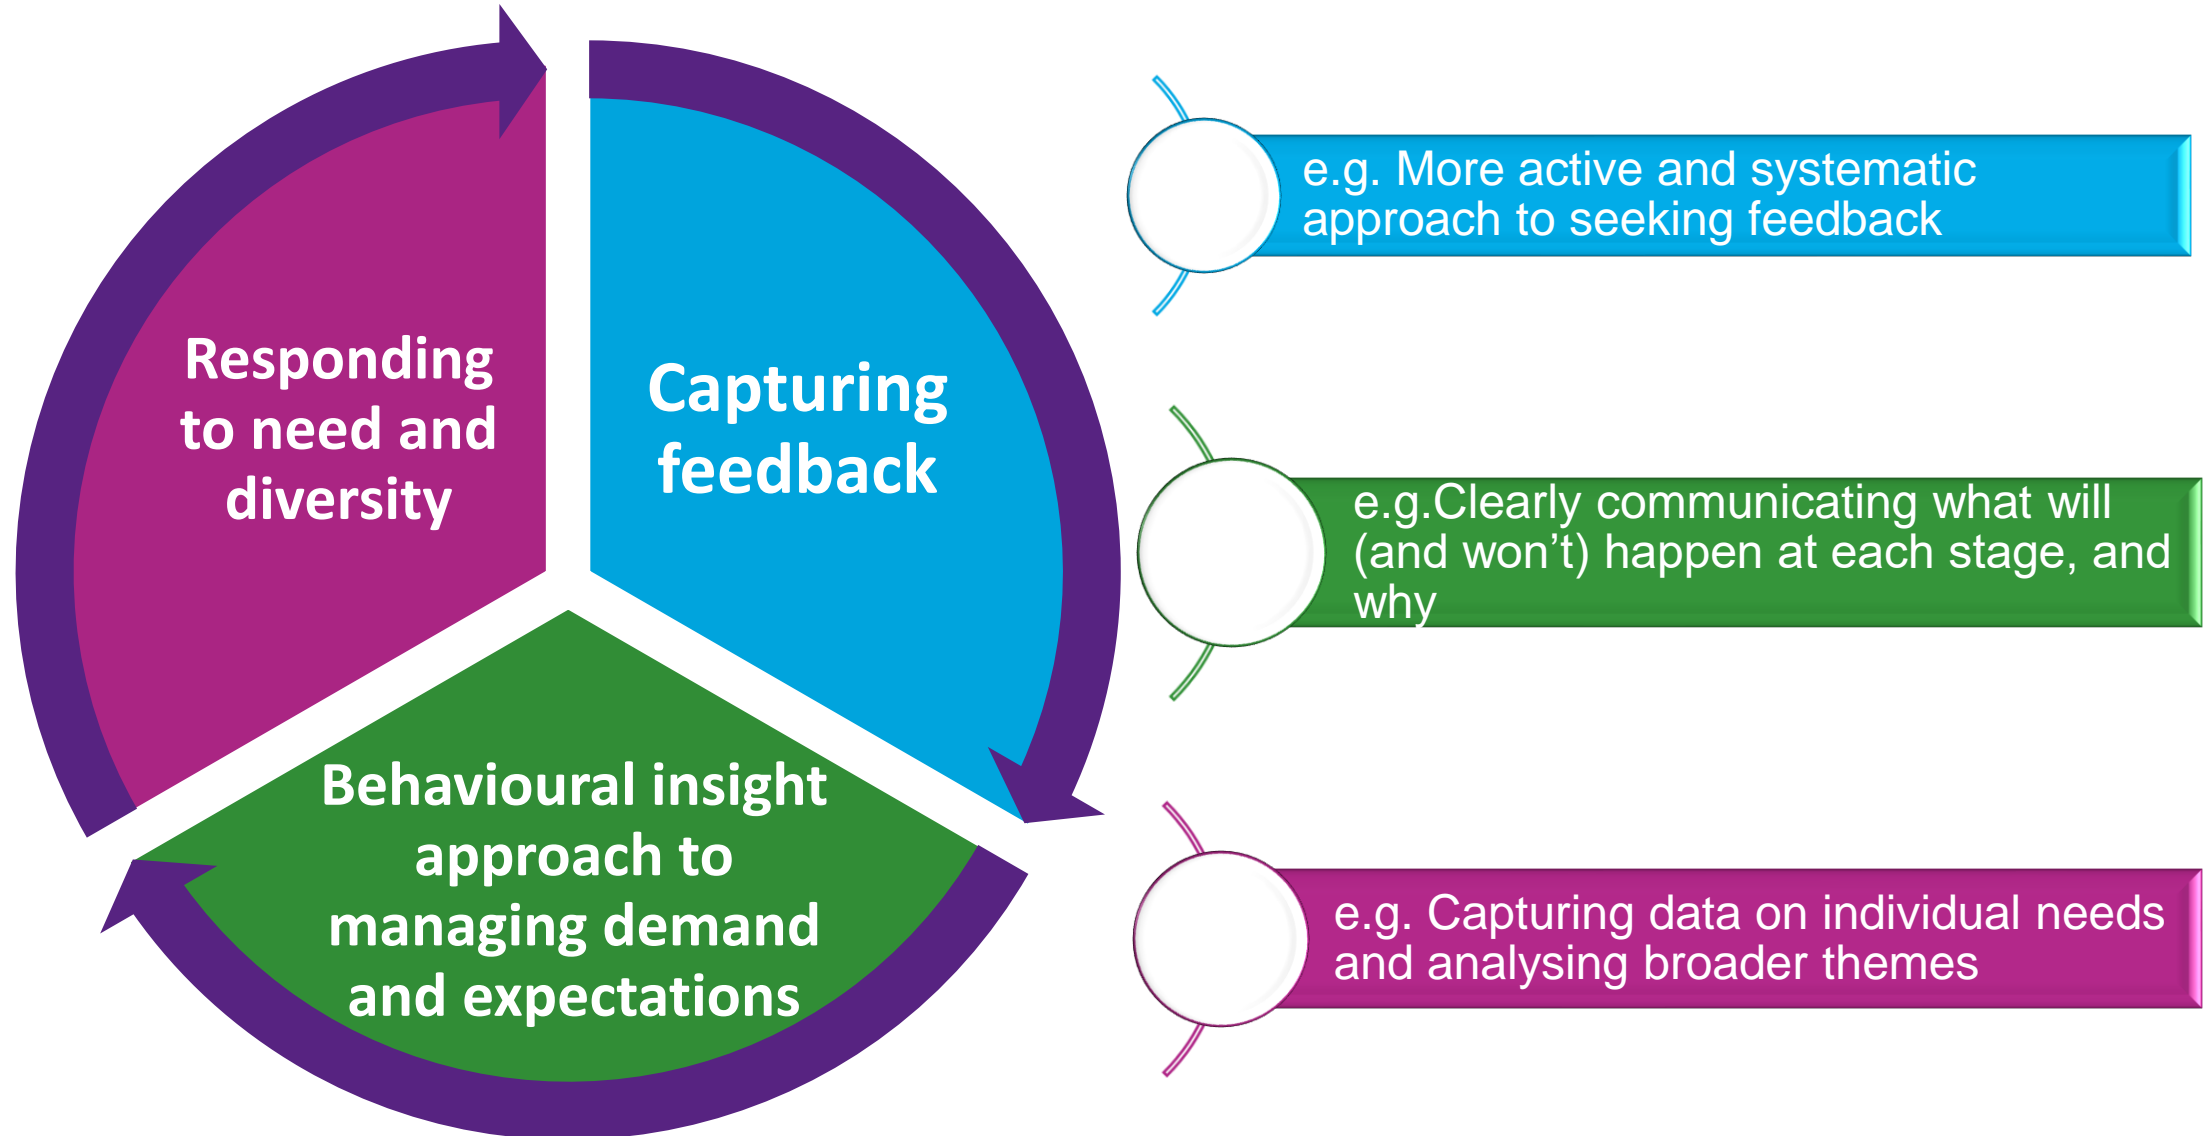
Responding to need and diversity

Capturing feedback

Behavioural insight approach to managing demand and expectations

e.g. More active and systematic approach to seeking feedback

e.g.Clearly communicating what will (and won’t) happen at each stage, and why

e.g. Capturing data on individual needs and analysing broader themes